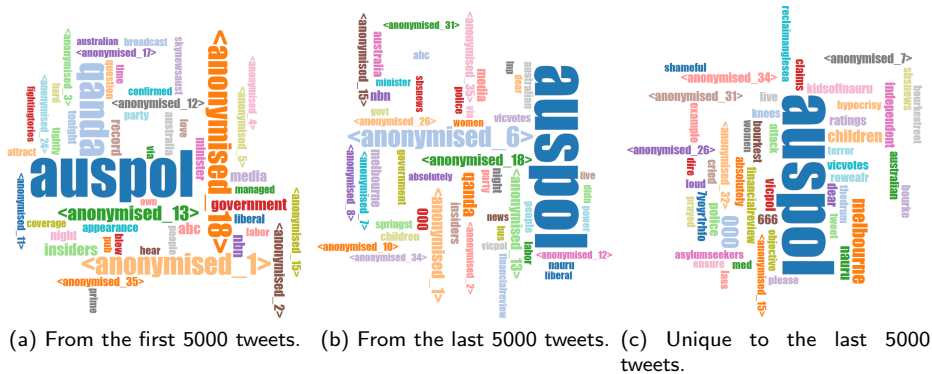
auspol qanda <anonymised_18> <anonymised_13> <anonymised_1> <anonymised_17> <anonymised_12> <anonymised_35> <anonymised_3> <anonymised_24> <anonymised_11> <anonymised_15> <anonymised_2> <anonymised_4> australian broadcast skynewsaust question time confirmed party tonight record minister media managed government liberal abc nbn labor insiders appearance coverage night hear people love australia via own attract fightingfories prime blow pm

(a) From the first 5000 tweets.

auspol <anonymised_6> <anonymised_31> <anonymised_15> <anonymised_35> <anonymised_26> <anonymised_18> <anonymised_13> <anonymised_1> <anonymised_10> <anonymised_34> <anonymised_12> <anonymised_2> <anonymised_8> australia abc minister ssnews govt nbn media police women australian vicvotes melbourne government absolutely qanda night live party insiders springst children 000 news people labor nauru liberal vicpol mancateview

(b) From the last 5000 tweets.

auspol <anonymised_7> <anonymised_34> <anonymised_31> <anonymised_26> <anonymised_32> <anonymised_15> reclaimaglesea shameful claims kidsofnauru live ssnews hypocrisy independent bourkestreet knees ratings children terror vicvotes australian rowealr bourke melbourne nauru dear tweet 666 000 vicpol financialreview police loud asylumseekers objective med ensure please example attack bourkest absolutely women

(c) Unique to the last 5000 tweets.